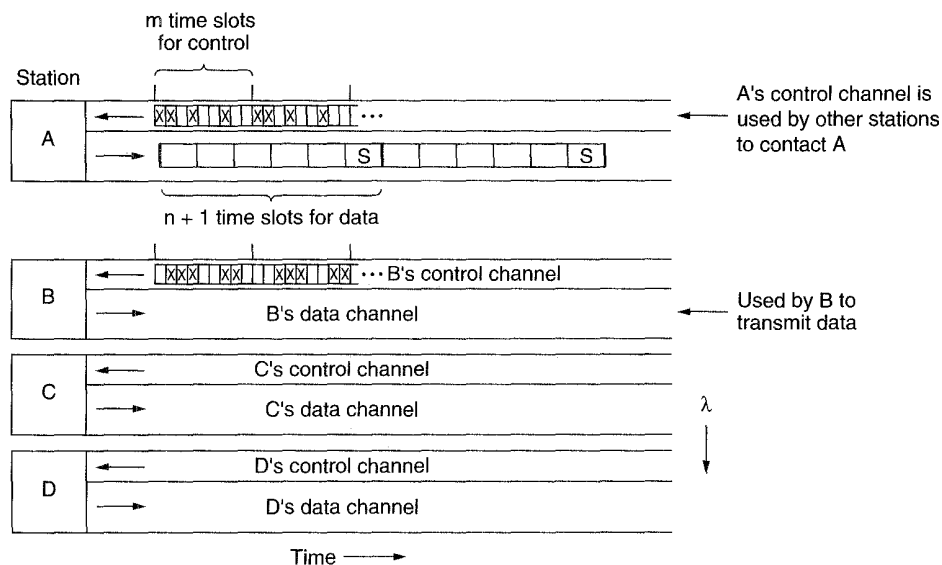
m time slots for control

Station

A

S

S

A's control channel is used by other stations to contact A

n + 1 time slots for data

B

B's control channel

B's data channel

Used by B to transmit data

C

C's control channel

C's data channel

$\lambda$

D

D's control channel

D's data channel

Time